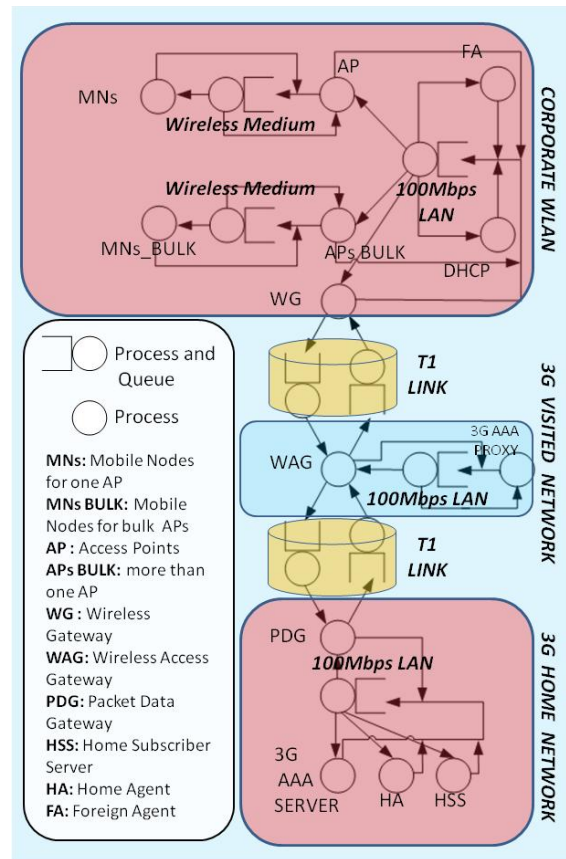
CORPORATE WLAN

MNs

AP

FA

Wireless Medium

Wireless Medium

100Mbps LAN

MNs_BULK

APs BULK

DHCP

WG

Process and Queue

Process

MNs: Mobile Nodes for one AP
MNs BULK: Mobile Nodes for bulk APs
AP : Access Points
APs BULK: more than one AP
WG : Wireless Gateway
WAG: Wireless Access Gateway
PDG: Packet Data Gateway
HSS: Home Subscriber Server
HA: Home Agent
FA: Foreign Agent

T1 LINK

3G VISITED NETWORK

WAG

3G AAA PROXY

100Mbps LAN

T1 LINK

3G HOME NETWORK

PDG

100Mbps LAN

3G AAA SERVER

HA

HSS